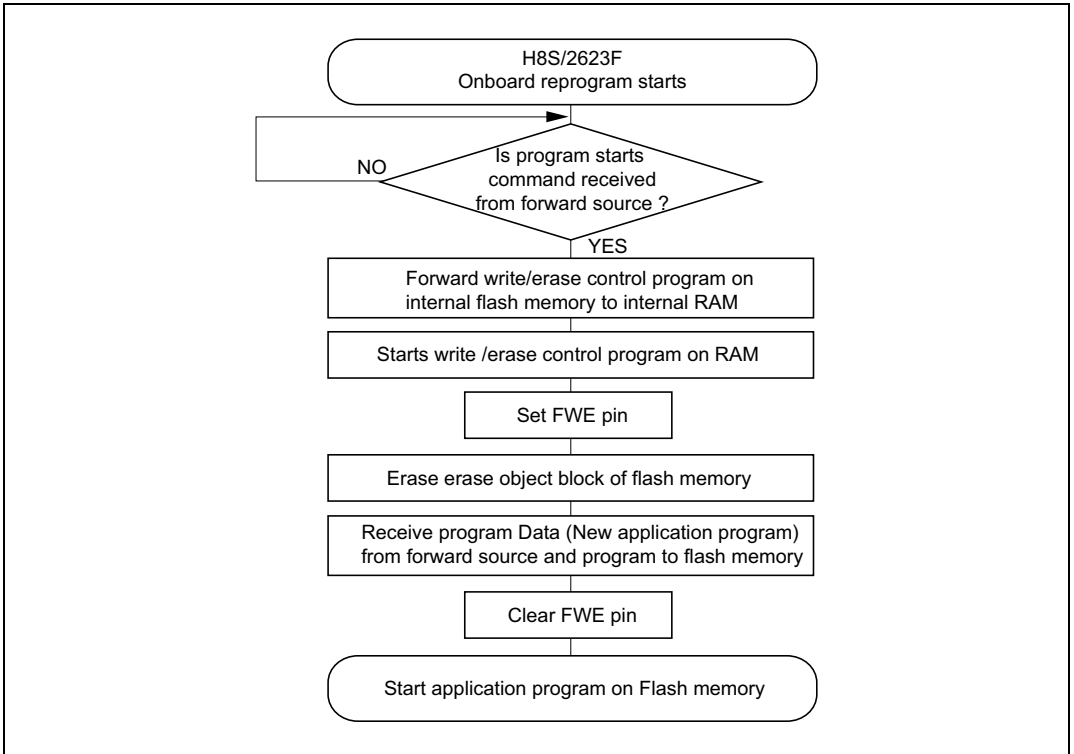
H8S/2623F
Onboard reprogram starts

NO

Is program starts command received from forward source ?

YES

Forward write/erase control program on internal flash memory to internal RAM

Starts write /erase control program on RAM

Set FWE pin

Erase erase object block of flash memory

Receive program Data (New application program) from forward source and program to flash memory

Clear FWE pin

Start application program on Flash memory